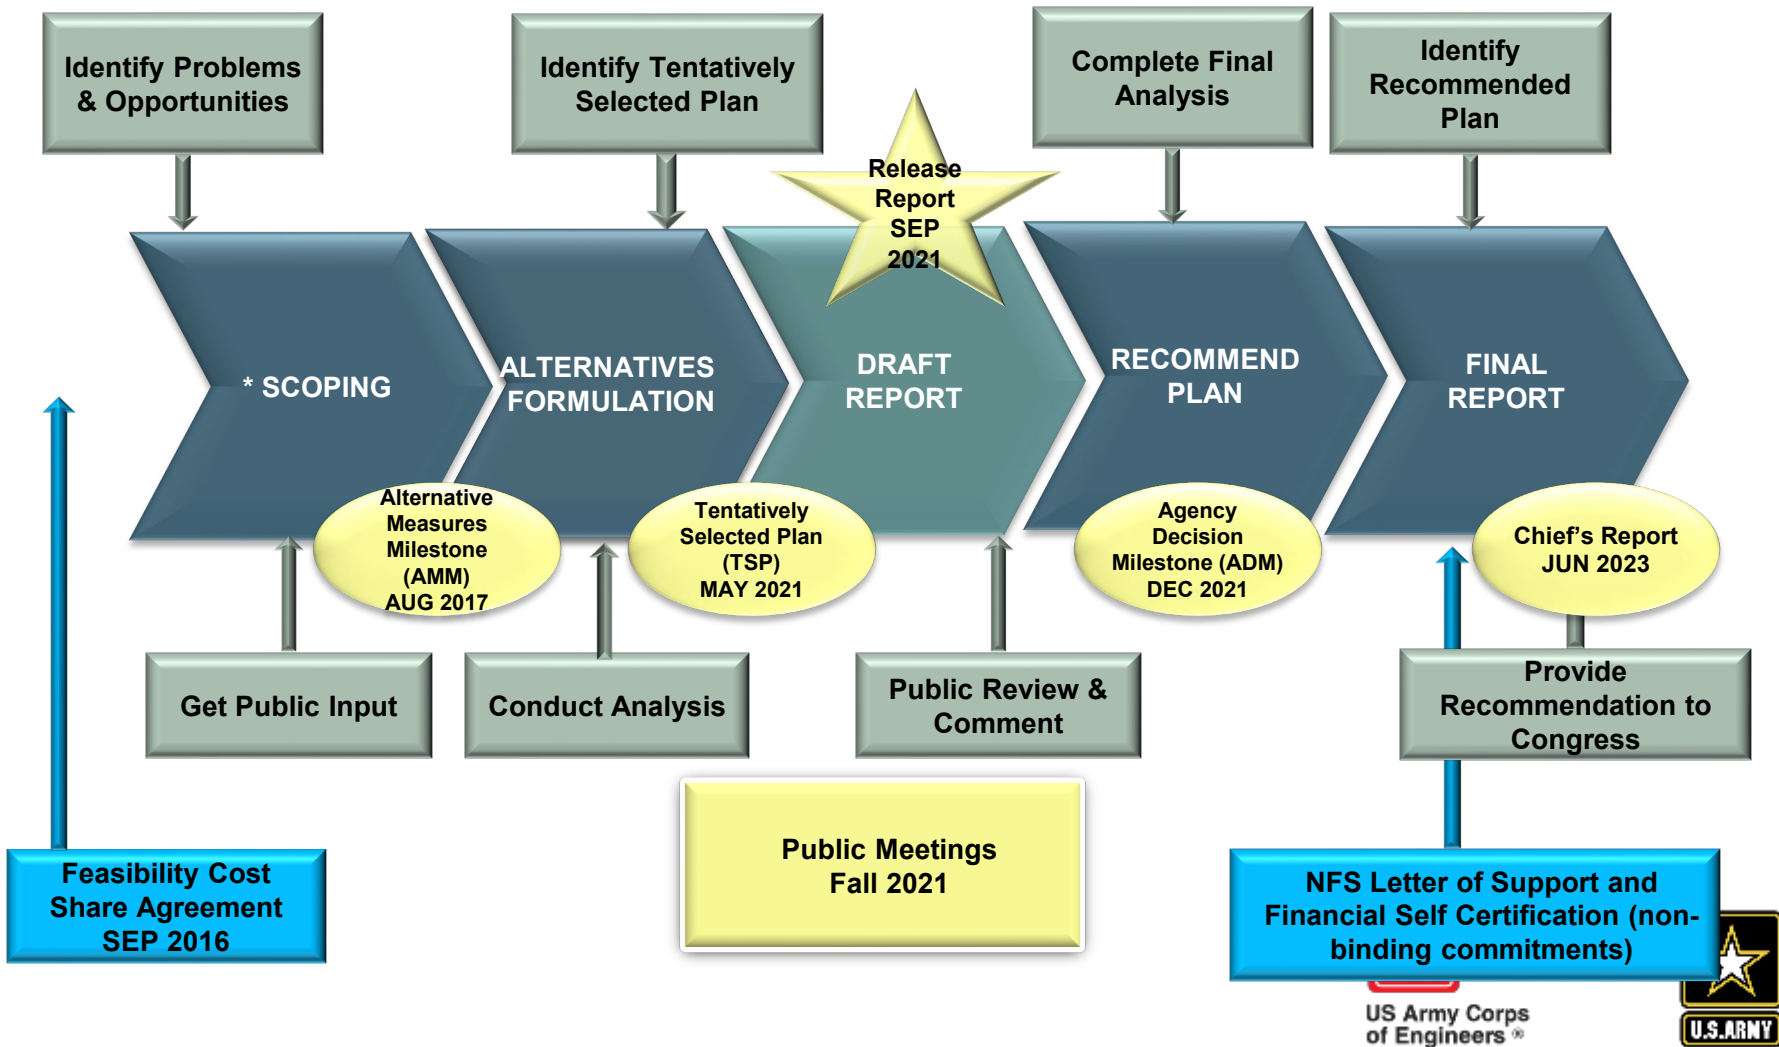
Identify Problems & Opportunities

Identify Tentatively Selected Plan

Complete Final Analysis

Identify Recommended Plan

Release Report SEP 2021

* SCOPING

ALTERNATIVES FORMULATION

DRAFT REPORT

RECOMMEND PLAN

FINAL REPORT

Alternative Measures Milestone (AMM) AUG 2017

Tentatively Selected Plan (TSP) MAY 2021

Agency Decision Milestone (ADM) DEC 2021

Chief's Report JUN 2023

Get Public Input

Conduct Analysis

Public Review & Comment

Provide Recommendation to Congress

Public Meetings Fall 2021

Feasibility Cost Share Agreement SEP 2016

NFS Letter of Support and Financial Self Certification (non-binding commitments)

US Army Corps of Engineers®

U.S.ARMY